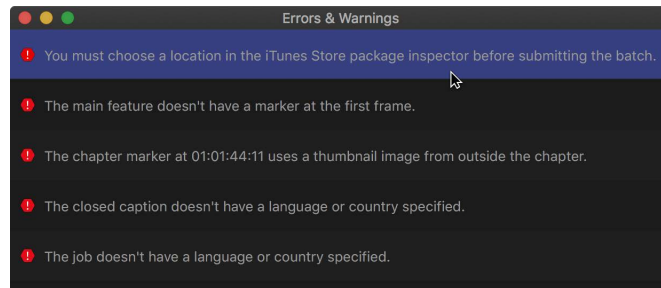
Errors & Warnings

You must choose a location in the iTunes Store package inspector before submitting the batch.

The main feature doesn't have a marker at the first frame.

The chapter marker at 01:01:44:11 uses a thumbnail image from outside the chapter.

The closed caption doesn't have a language or country specified.

The job doesn't have a language or country specified.